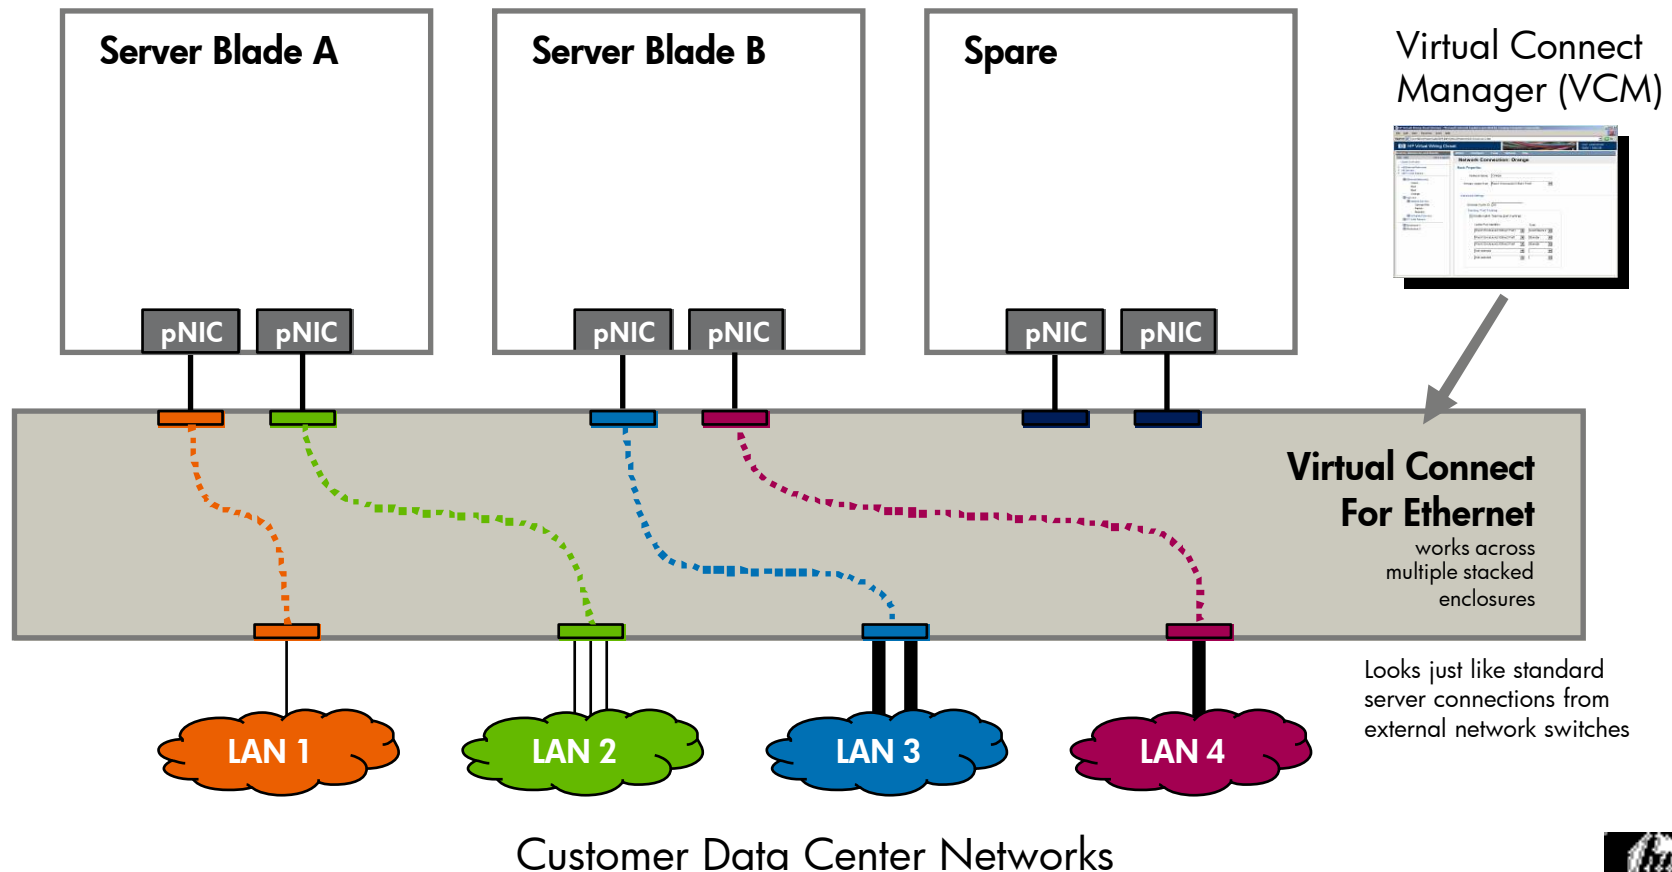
Server Blade A

pNIC pNIC

Server Blade B

pNIC pNIC

Spare

pNIC pNIC

Virtual Connect Manager (VCM)

Virtual Connect For Ethernet

works across multiple stacked enclosures

Looks just like standard server connections from external network switches

LAN 1

LAN 2

LAN 3

LAN 4

Customer Data Center Networks